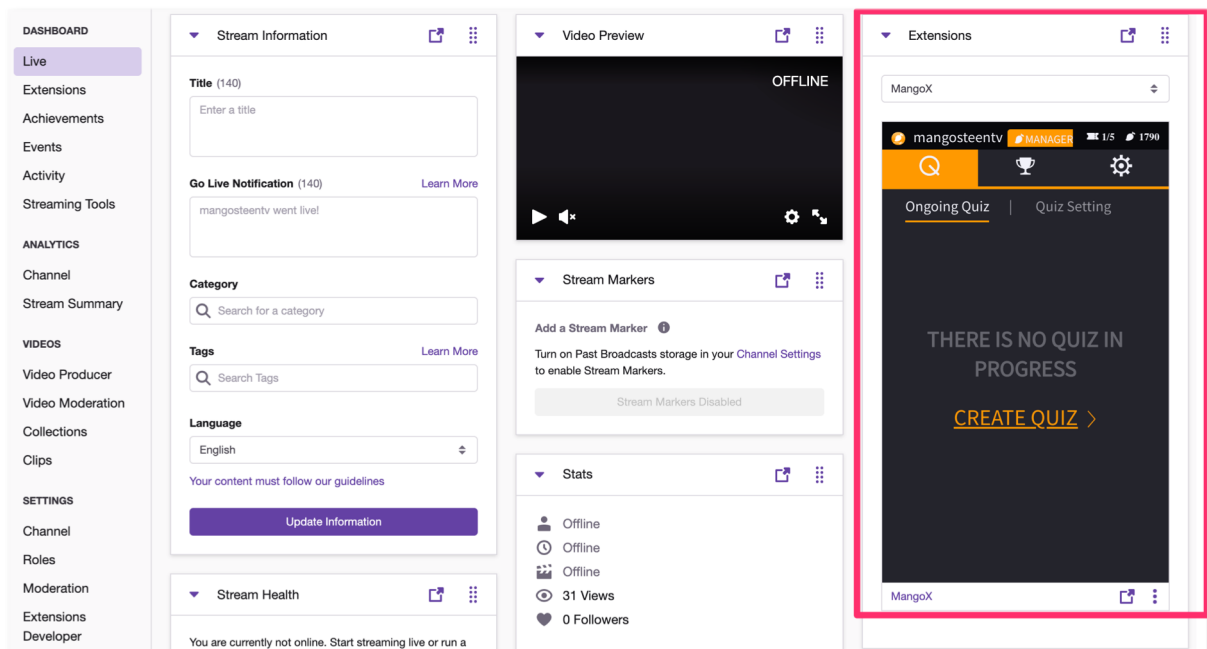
DASHBOARD
Live
Extensions
Achievements
Events
Activity
Streaming Tools

ANALYTICS
Channel
Stream Summary

VIDEOS
Video Producer
Video Moderation
Collections
Clips

SETTINGS
Channel
Roles
Moderation
Extensions
Developer

Stream Information

Title (140)
Enter a title

Go Live Notification (140) Learn More
mangosteentv went live!

Category
Search for a category

Tags Learn More
Search Tags

Language
English

Your content must follow our guidelines

Update Information

Stream Health

You are currently not online. Start streaming live or run a

Video Preview

OFFLINE

Stream Markers

Add a Stream Marker
Turn on Past Broadcasts storage in your Channel Settings to enable Stream Markers.

Stream Markers Disabled

Stats

Offline
Offline
Offline
31 Views
0 Followers

Extensions

MangoX

mangosteentv MANAGER 1/5 1790

Ongoing Quiz | Quiz Setting

THERE IS NO QUIZ IN PROGRESS

CREATE QUIZ

MangoX